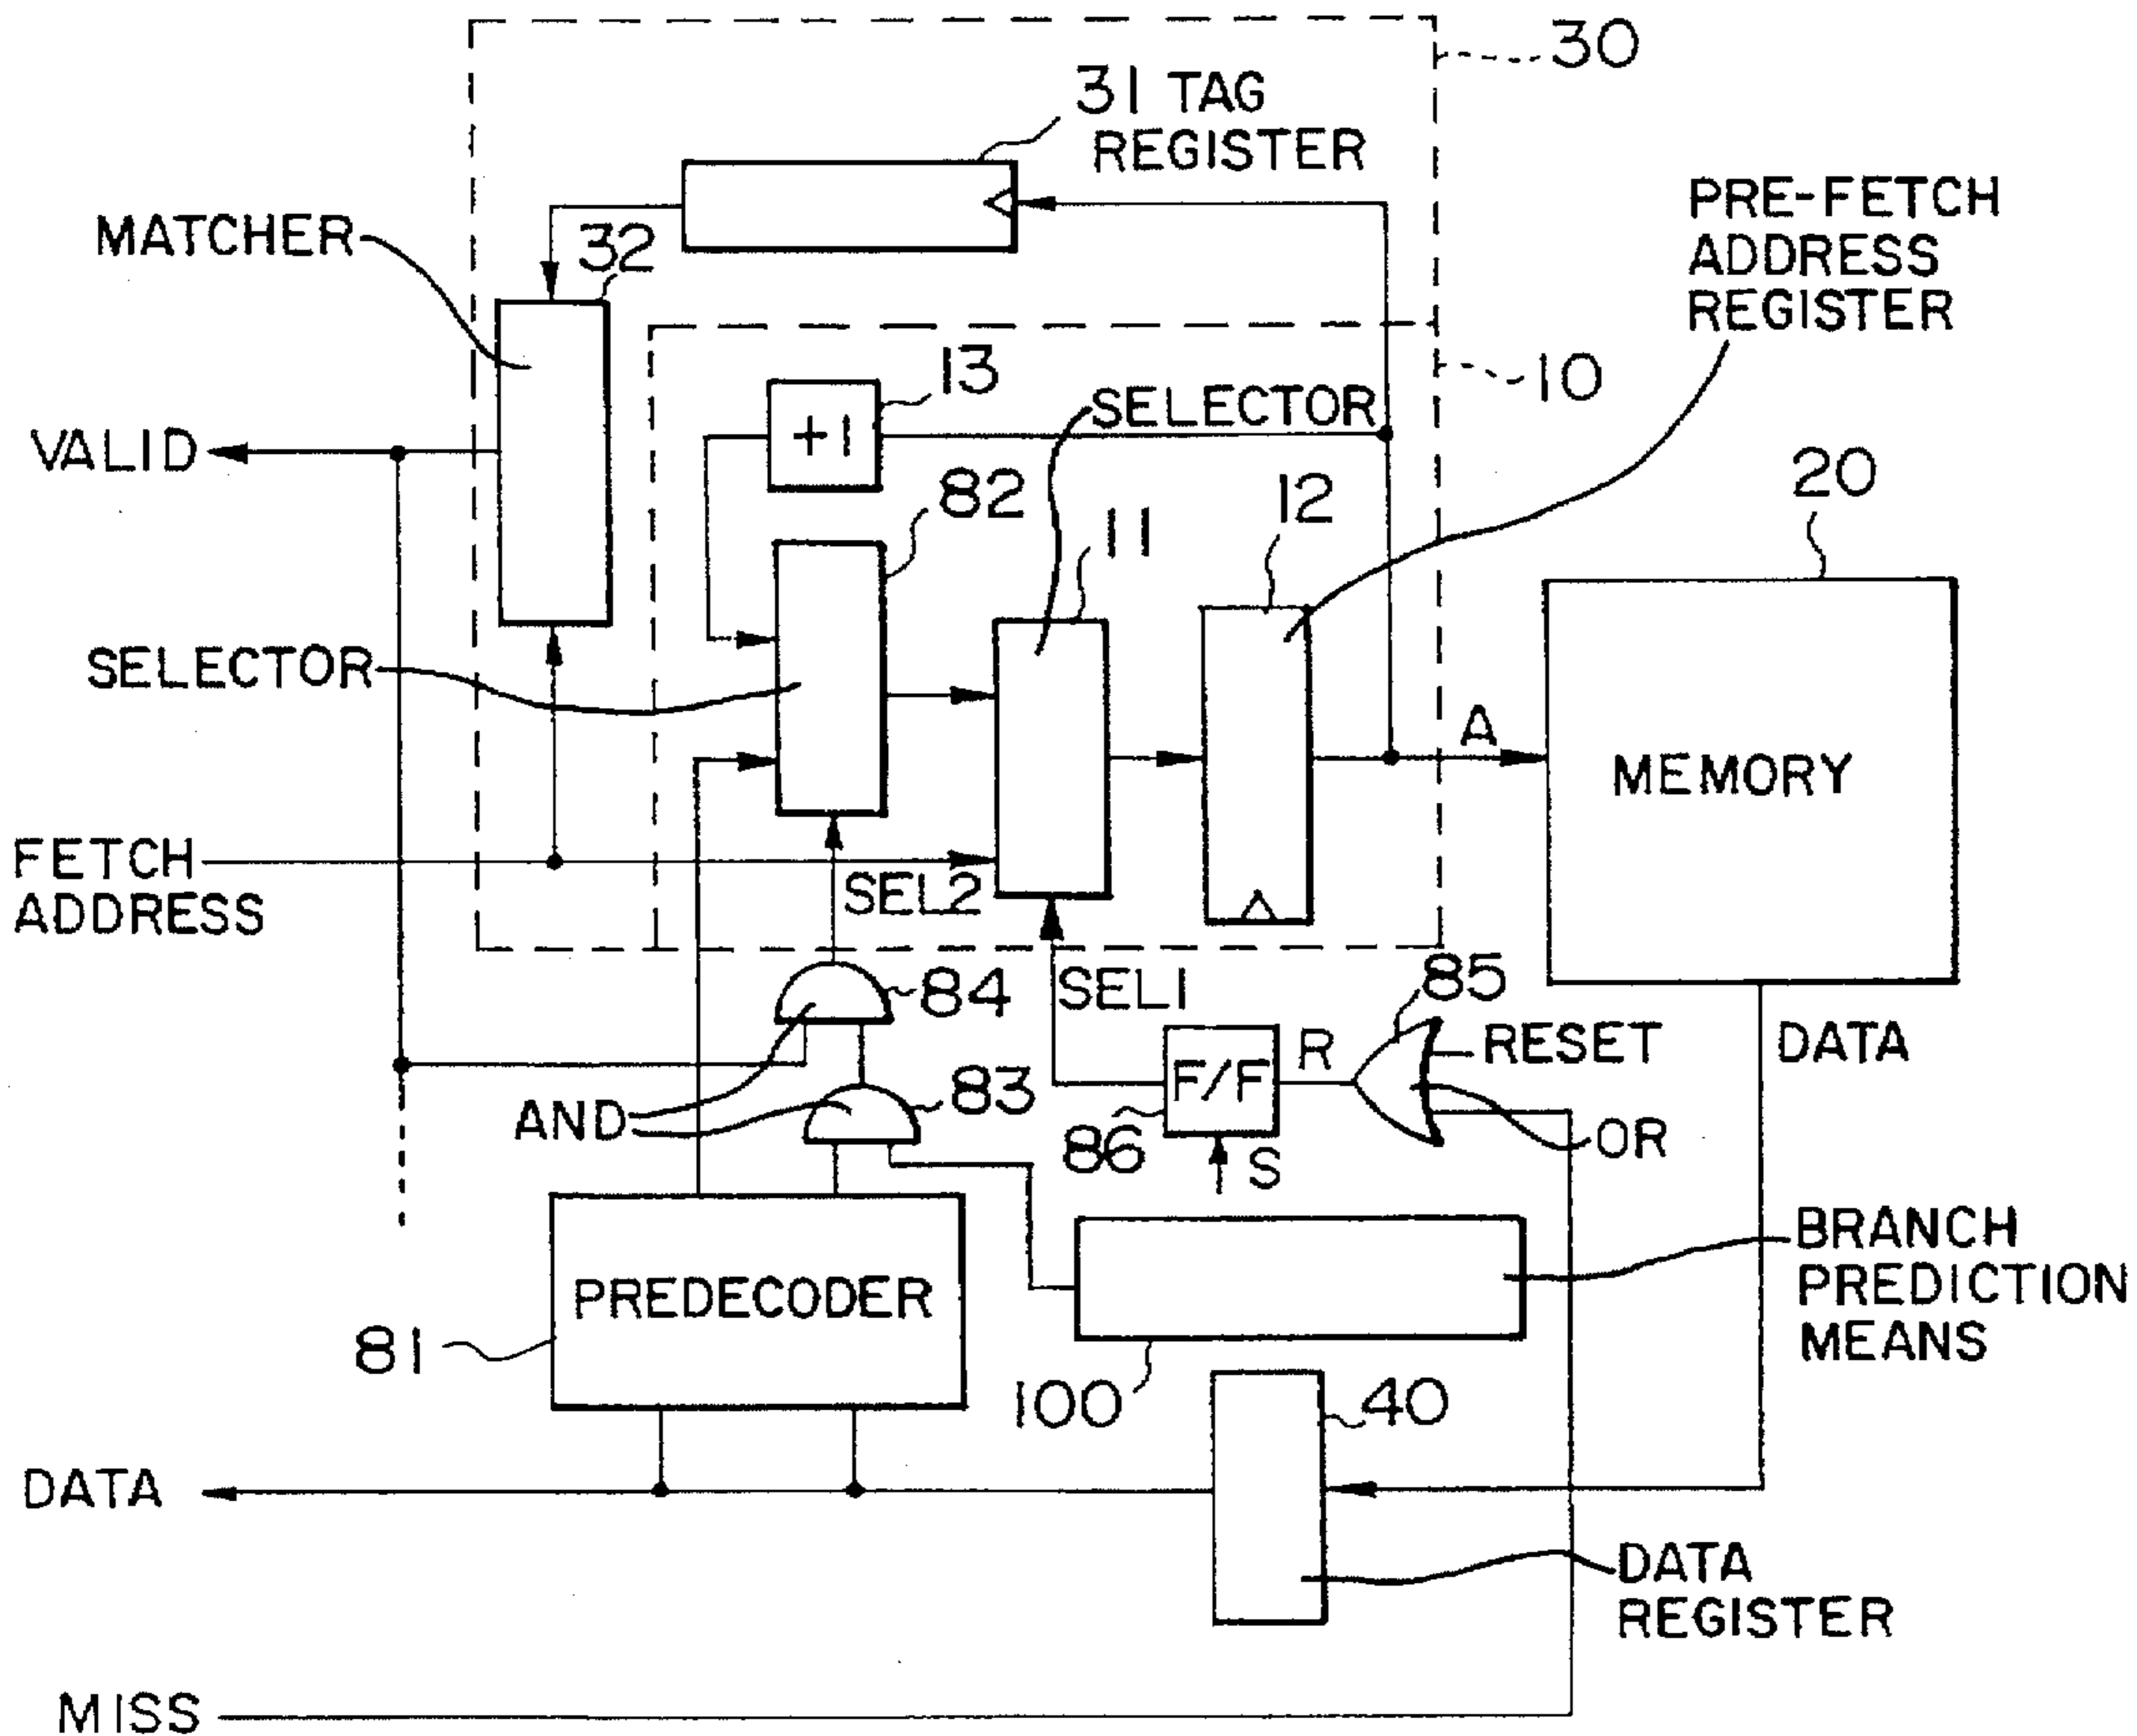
30
31 TAG REGISTER
PRE-FETCH ADDRESS REGISTER
MATCHER
32
13
10
SELECTOR
+1
VALID
82
11
12
20
SELECTOR
A
MEMORY
FETCH ADDRESS
SEL2
84
SEL1
85
R
RESET
DATA
F/F
83
AND
86
OR
S
BRANCH PREDICTION MEANS
PREDECODER
81
100
40
DATA
DATA REGISTER
MISS